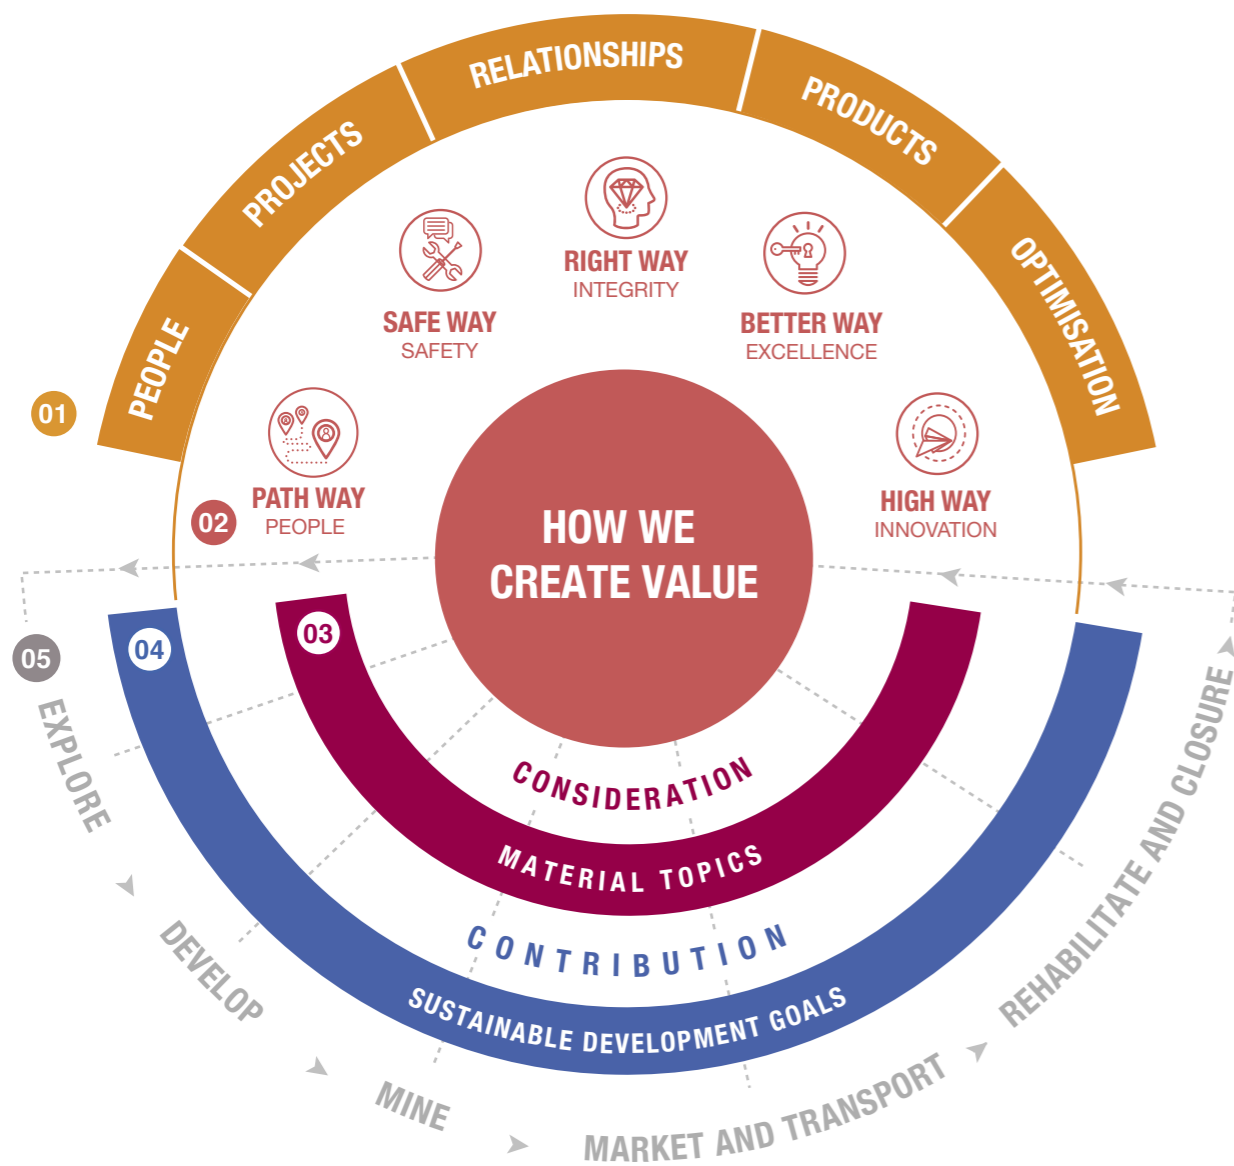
RELATIONSHIPS
PROJECTS
PRODUCTS
PEOPLE
OPTIMISATION
01
RIGHT WAY
INTEGRITY
SAFE WAY
SAFETY
BETTER WAY
EXCELLENCE
PATH WAY
PEOPLE
02
HIGH WAY
INNOVATION
HOW WE CREATE VALUE
05
04
03
CONSIDERATION
MATERIAL TOPICS
CONTRIBUTION
SUSTAINABLE DEVELOPMENT GOALS
EXPLORE
DEVELOP
MINE
MARKET AND TRANSPORT
REHABILITATE AND CLOSURE